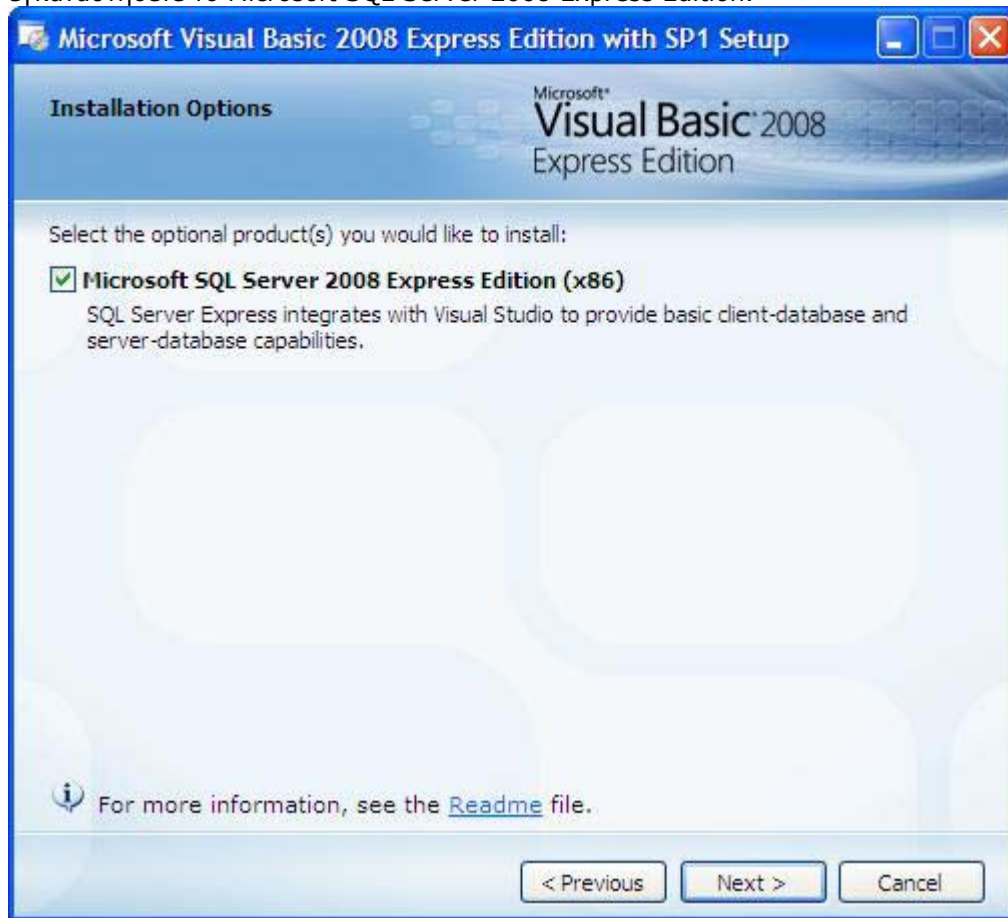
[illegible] Microsoft SQL Server 2008 Express Edition.

Microsoft Visual Basic 2008 Express Edition with SP1 Setup

Installation Options

Microsoft® Visual Basic® 2008 Express Edition

Select the optional product(s) you would like to install:

Microsoft SQL Server 2008 Express Edition (x86)

SQL Server Express integrates with Visual Studio to provide basic client-database and server-database capabilities.

For more information, see the Readme file.

< Previous Next > Cancel